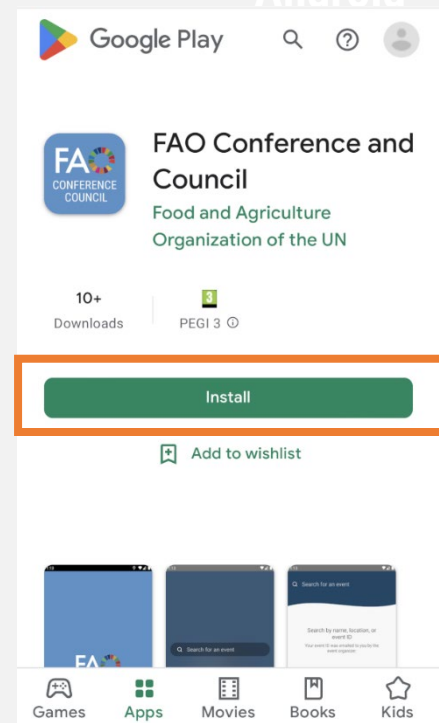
Android

Google Play

FAO
CONFERENCE
COUNCIL

FAO Conference and Council

Food and Agriculture Organization of the UN

10+
Downloads

3
PEGI 3 ⓘ

Install

Add to wishlist

FAO

Search for an event

Search for an event

Search by name, location, or event ID

Your event ID was emailed to you by the event organizer

Games Apps Movies Books Kids